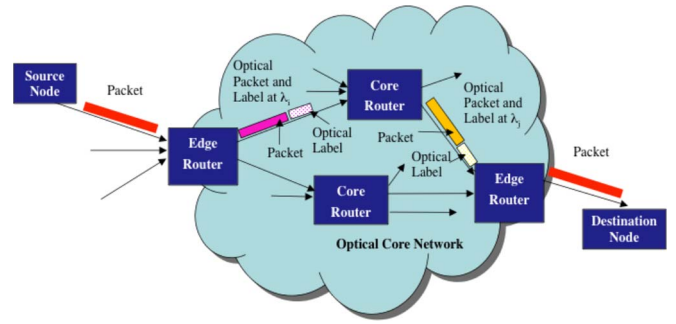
Source Node

Packet

Edge Router

Optical Packet and Label at $\lambda_i$

Packet

Optical Label

Core Router

Optical Packet and Label at $\lambda_j$

Packet

Optical Label

Core Router

Edge Router

Packet

Destination Node

Optical Core Network